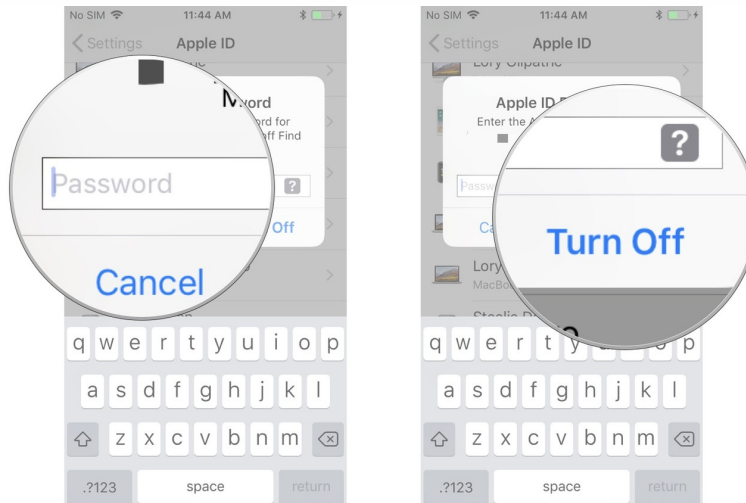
No SIM 11:44 AM

Settings Apple ID

word

ord for

off Find

Password

?

Off

Cancel

q w e r t y u i o p

a s d f g h j k l

z x c v b n m

.?123 space return

No SIM 11:44 AM

Settings Apple ID

Lory Gilpatric

Apple ID

Enter the

Passw

Ca

?

Turn Off

Lory

MacBo

Steelie D

q w e r t y p

a s d f g h j k l

z x c v b n m

.?123 space return